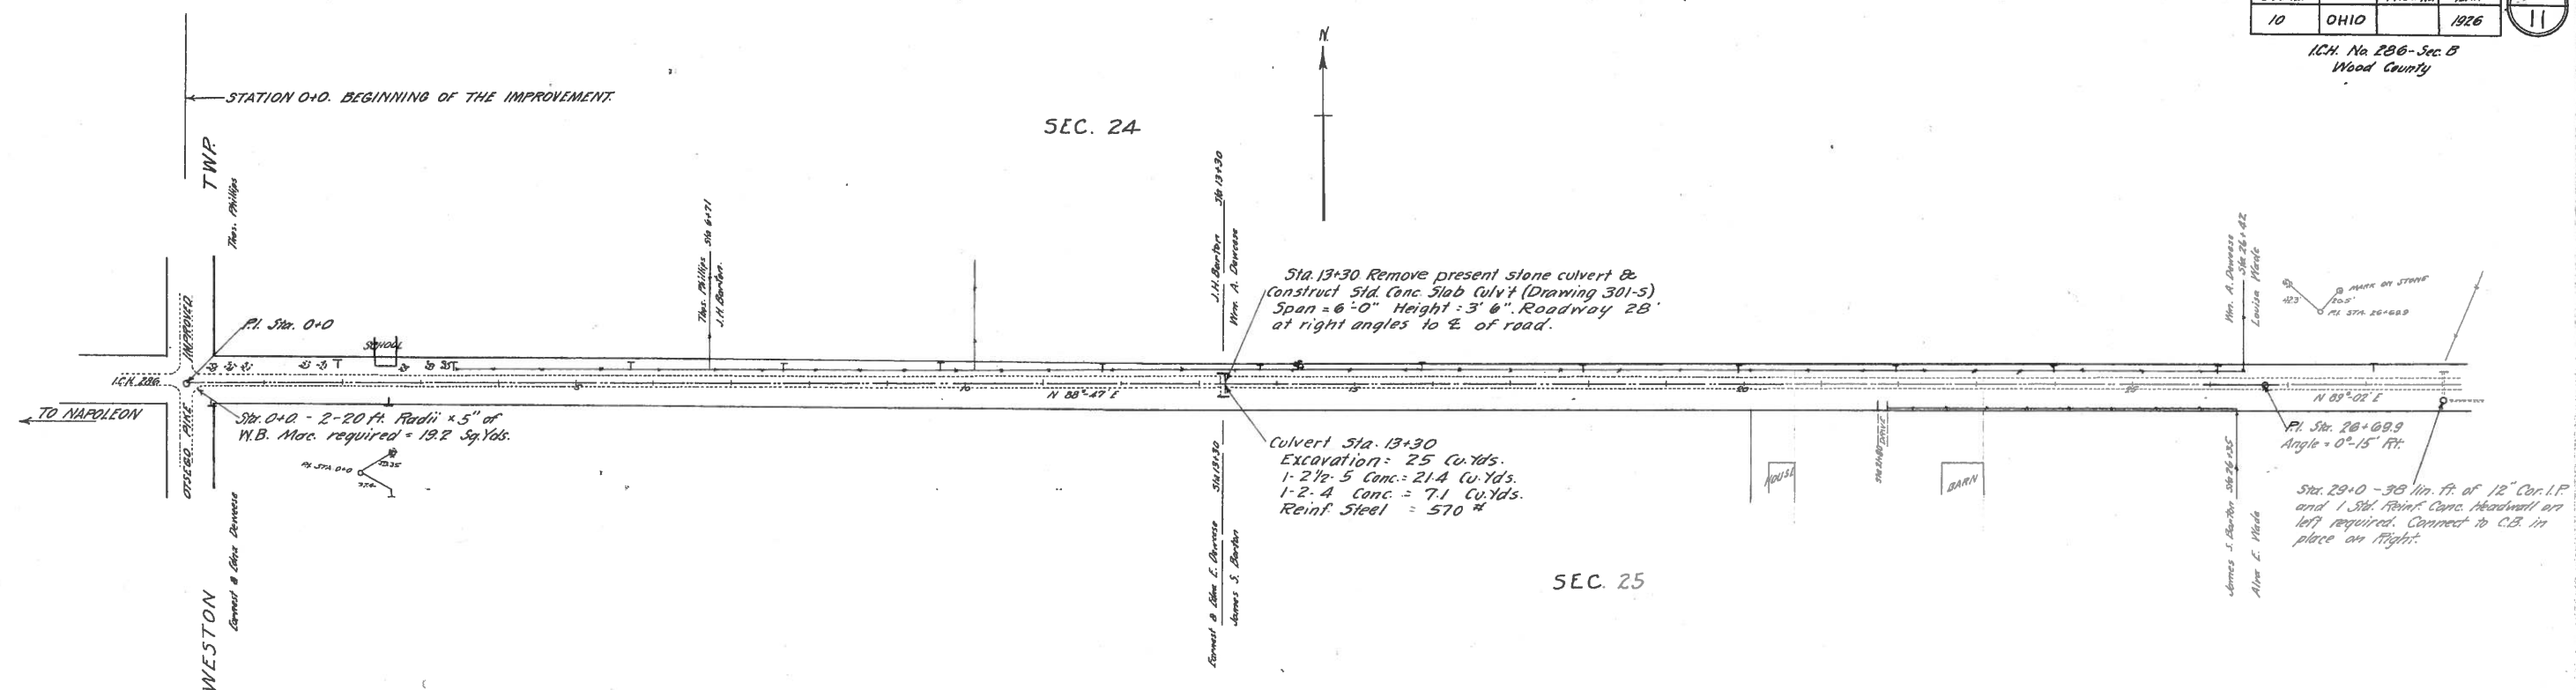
| 10 | OHIO | | 1926 | 11 |
|---|---|---|---|---|

I.C.H. No. 286-Sec. B
Wood County

N

STATION 0+0. BEGINNING OF THE IMPROVEMENT.

SEC. 24

TWP.

Thos. Phillips

Thos. Phillips Sta 6+71
J.H. Barton

J.H. Barton Sta 13+30
Wm. A. Dewese

Sta. 13+30 Remove present stone culvert & Construct Std. Conc. Slab Culv't (Drawing 301-S) Span = 6'-0" Height = 3' 6". Roadway 28' at right angles to ℄ of road.

Wm. A. Dewese Sta 26+82
Louisa Wade

MARK ON STONE
P.I. STA. 26+69.9

IMPROVED

P.I. Sta. 0+0

SCHOOL

I.C.H. 286

TO NAPOLEON

OTSEGO PIKE

N 88°-47' E

N 89°-02' E

Sta. 0+0. - 2-20 ft. Radii × 5" of W.B. Mac. required = 19.2 Sq. Yds.

P.I. STA. 0+0

Culvert Sta. 13+30
Excavation: 25 Cu. Yds.
1-2½-5 Conc. = 21.4 Cu. Yds.
1-2-4 Conc. = 7.1 Cu. Yds.
Reinf. Steel = 570 #

HOUSE

DRIVE

BARN

P.I. Sta. 26+69.9
Angle = 0°-15' Rt.

Sta. 29+0 - 38 lin. ft. of 12" Cor. I.P. and 1 Std. Reinf. Conc. Headwall on left required. Connect to C.B. in place on Right.

Earnest & Edna Dewese

WESTON

Earnest & Edna E. Dewese Sta 13+30
James S. Barton

SEC. 25

James S. Barton Sta 26+35
Alva E. Wade